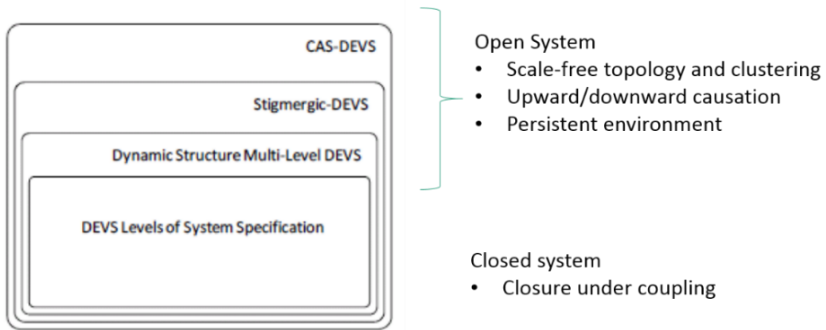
CAS-DEVS

Stigmergic-DEVS

Dynamic Structure Multi-Level DEVS

DEVS Levels of System Specification

Open System
• Scale-free topology and clustering
• Upward/downward causation
• Persistent environment

Closed system
• Closure under coupling